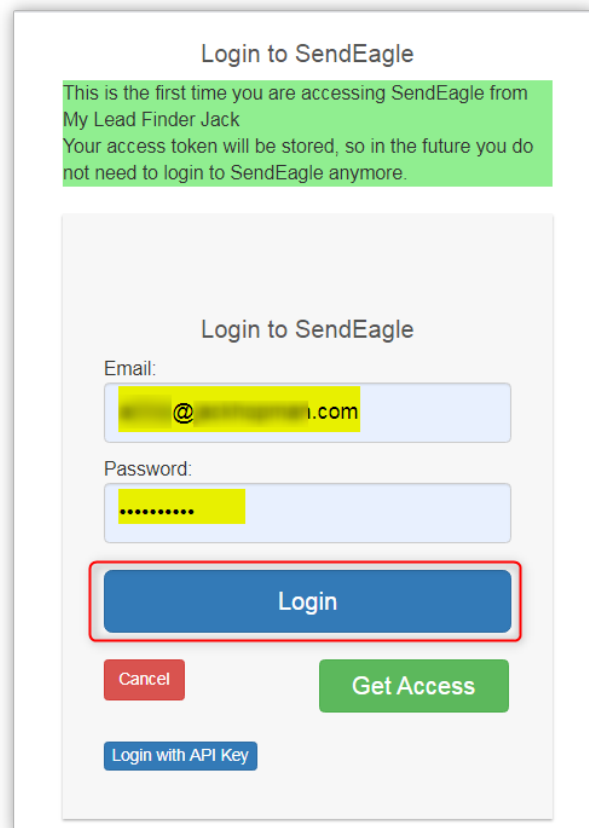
Login to SendEagle

This is the first time you are accessing SendEagle from My Lead Finder Jack
Your access token will be stored, so in the future you do not need to login to SendEagle anymore.

Login to SendEagle

Email:

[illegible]@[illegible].com

Password:

••••••••••

Login

Cancel

Get Access

Login with API Key